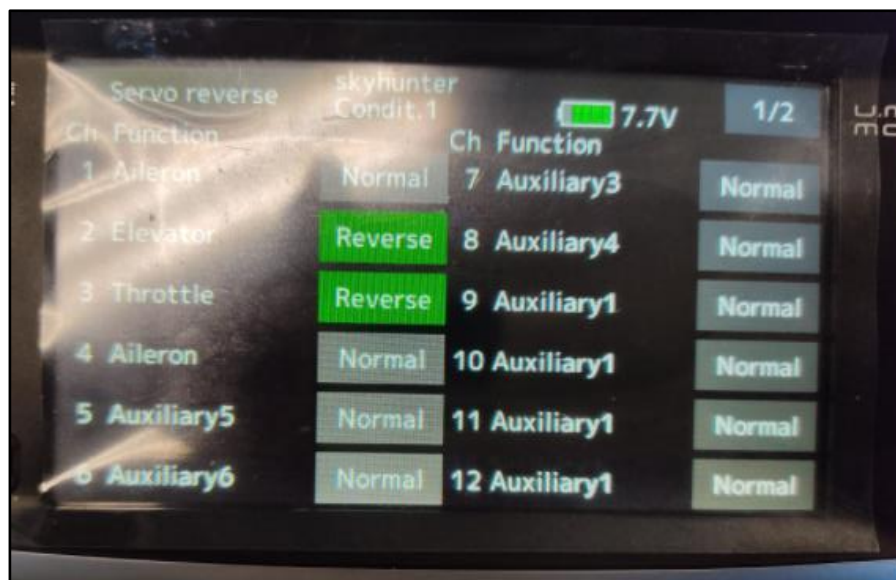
Servo reverse

skyhunter
Condit.1

7.7V

1/2

| Ch | Function | | Ch | Function | |
|---|---|---|---|---|---|
| 1 | Aileron | Normal | 7 | Auxiliary3 | Normal |
| 2 | Elevator | Reverse | 8 | Auxiliary4 | Normal |
| 3 | Throttle | Reverse | 9 | Auxiliary1 | Normal |
| 4 | Aileron | Normal | 10 | Auxiliary1 | Normal |
| 5 | Auxiliary5 | Normal | 11 | Auxiliary1 | Normal |
| 6 | Auxiliary6 | Normal | 12 | Auxiliary1 | Normal |

U.
mo